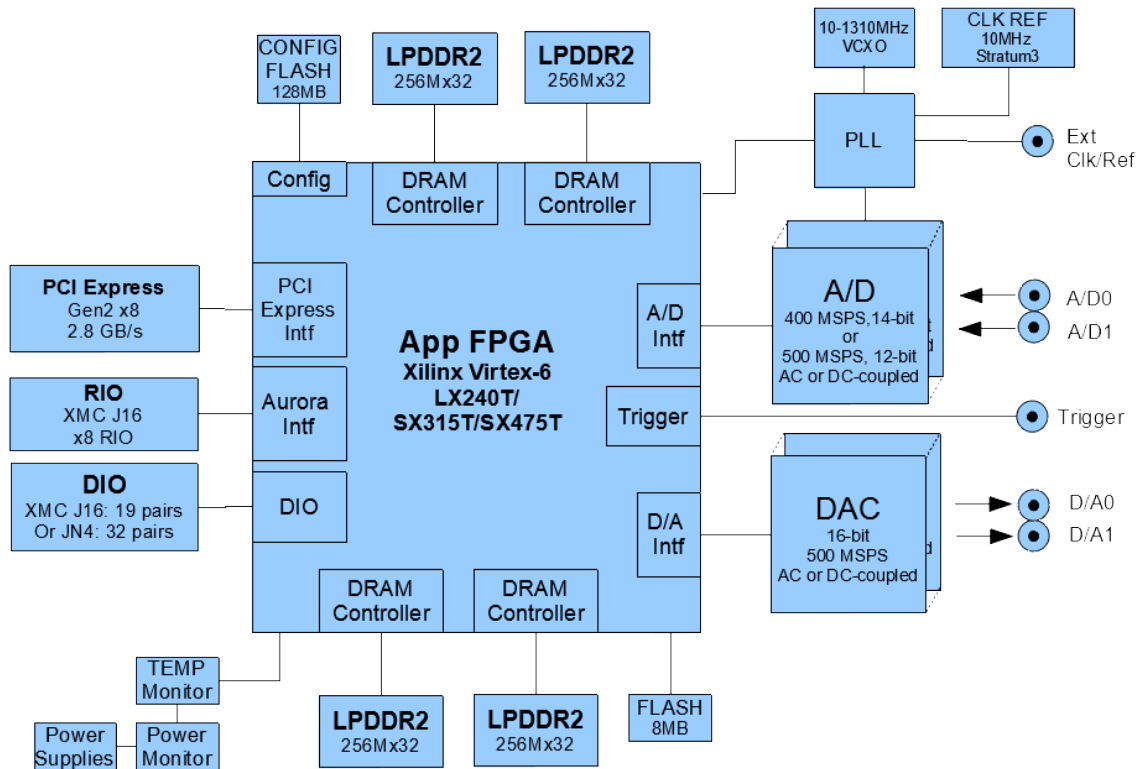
CONFIG FLASH 128MB

LPDDR2 256Mx32

LPDDR2 256Mx32

10-1310MHz VCXO

CLK REF 10MHz Stratum3

PLL

Ext Clk/Ref

Config

DRAM Controller

DRAM Controller

PCI Express Gen2 x8 2.8 GB/s

PCI Express Intf

App FPGA
Xilinx Virtex-6 LX240T/ SX315T/SX475T

A/D Intf

A/D
400 MSPS,14-bit or 500 MSPS, 12-bit AC or DC-coupled

A/D0

A/D1

RIO XMC J16 x8 RIO

Aurora Intf

Trigger

Trigger

DIO XMC J16: 19 pairs Or JN4: 32 pairs

DIO

D/A Intf

DAC
16-bit 500 MSPS AC or DC-coupled

D/A0

D/A1

DRAM Controller

DRAM Controller

TEMP Monitor

Power Supplies

Power Monitor

LPDDR2 256Mx32

LPDDR2 256Mx32

FLASH 8MB